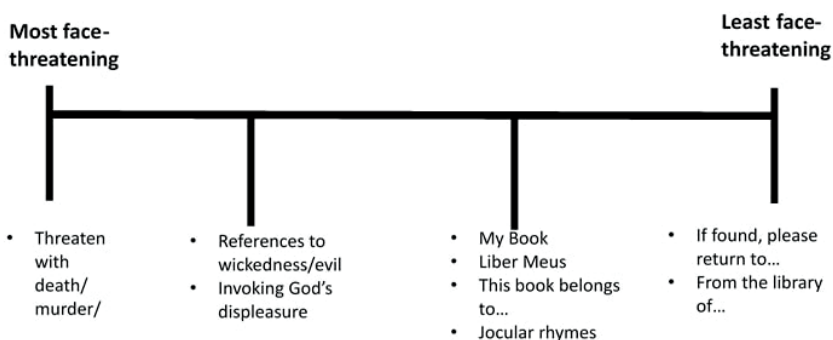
Most face-threatening

Least face-threatening

- Threaten with death/ murder/

- References to wickedness/evil
- Invoking God's displeasure

- My Book
- Liber Meus
- This book belongs to…
- Jocular rhymes

- If found, please return to…
- From the library of…